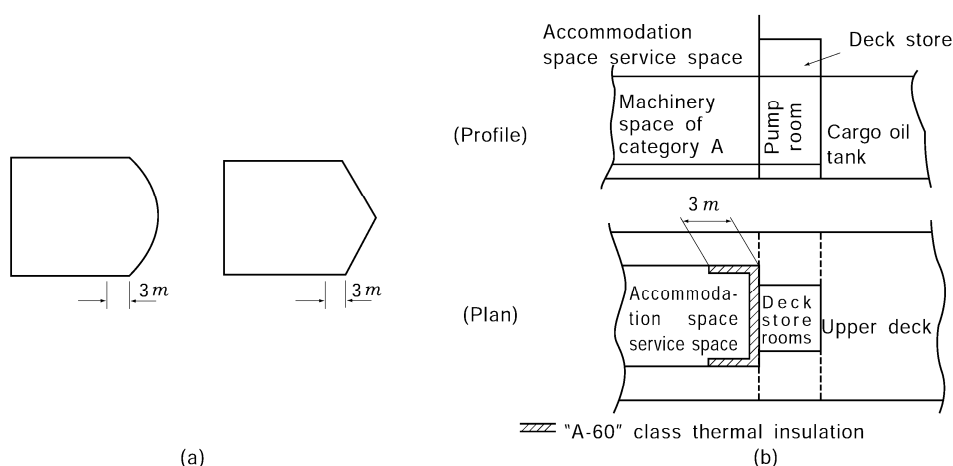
3 m

3 m

(a)

Accommodation space service space

Deck store

(Profile)

Machinery space of category A

Pump room

Cargo oil tank

3 m

(Plan)

Accommodation space service space

Deck store rooms

Upper deck

"A-60" class thermal insulation

(b)